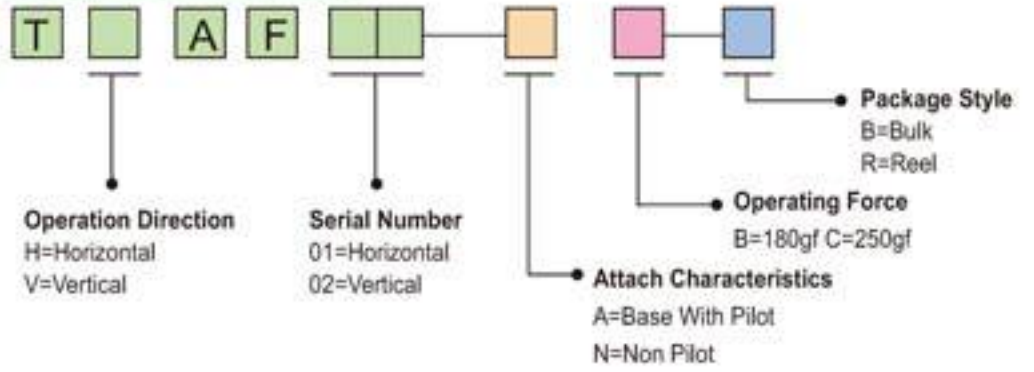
T A F

Package Style
B=Bulk
R=Reel

Operating Force
B=180gf C=250gf

Operation Direction
H=Horizontal
V=Vertical

Serial Number
01=Horizontal
02=Vertical

Attach Characteristics
A=Base With Pilot
N=Non Pilot